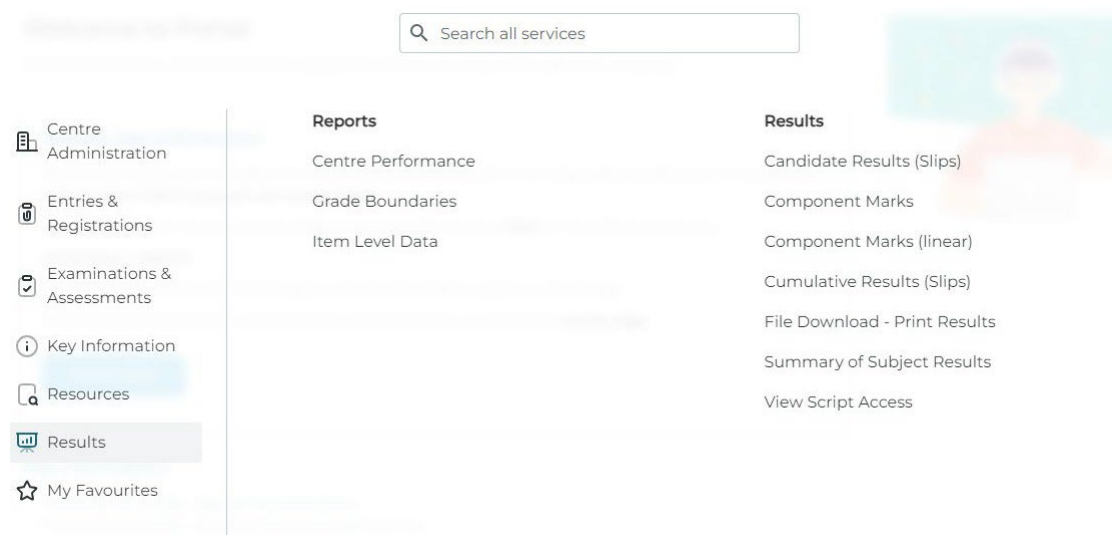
Search all services

Centre Administration

Entries & Registrations

Examinations & Assessments

Key Information

Resources

Results

My Favourites

Reports

Centre Performance

Grade Boundaries

Item Level Data

Results

Candidate Results (Slips)

Component Marks

Component Marks (linear)

Cumulative Results (Slips)

File Download - Print Results

Summary of Subject Results

View Script Access